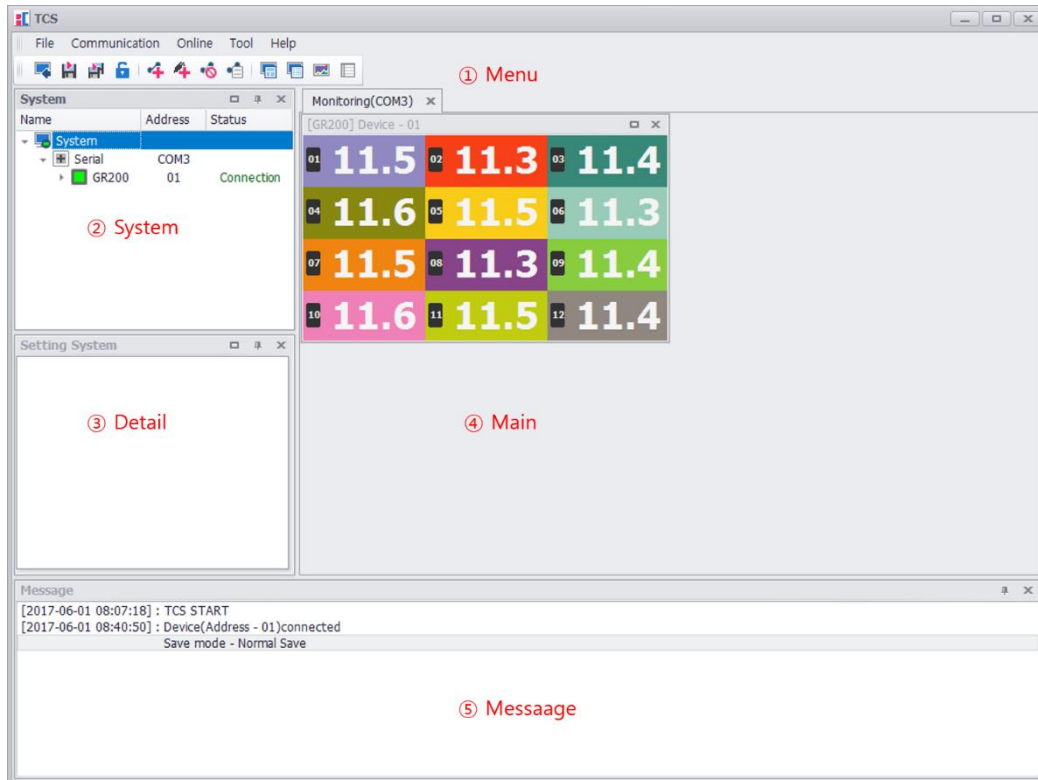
TCS

File Communication Online Tool Help

① Menu

System

| Name | Address | Status |
|---|---|---|
| System | | |
| Serial | COM3 | |
| GR200 | 01 | Connection |

② System

Monitoring(COM3)

[GR200] Device - 01

| | | |
|---|---|---|
| 01 11.5 | 02 11.3 | 03 11.4 |
| 04 11.6 | 05 11.5 | 06 11.3 |
| 07 11.5 | 08 11.3 | 09 11.4 |
| 10 11.6 | 11 11.5 | 12 11.4 |

Setting System

③ Detail

④ Main

Message

[2017-06-01 08:07:18] : TCS START
[2017-06-01 08:40:50] : Device(Address - 01)connected
Save mode - Normal Save

⑤ Messaage